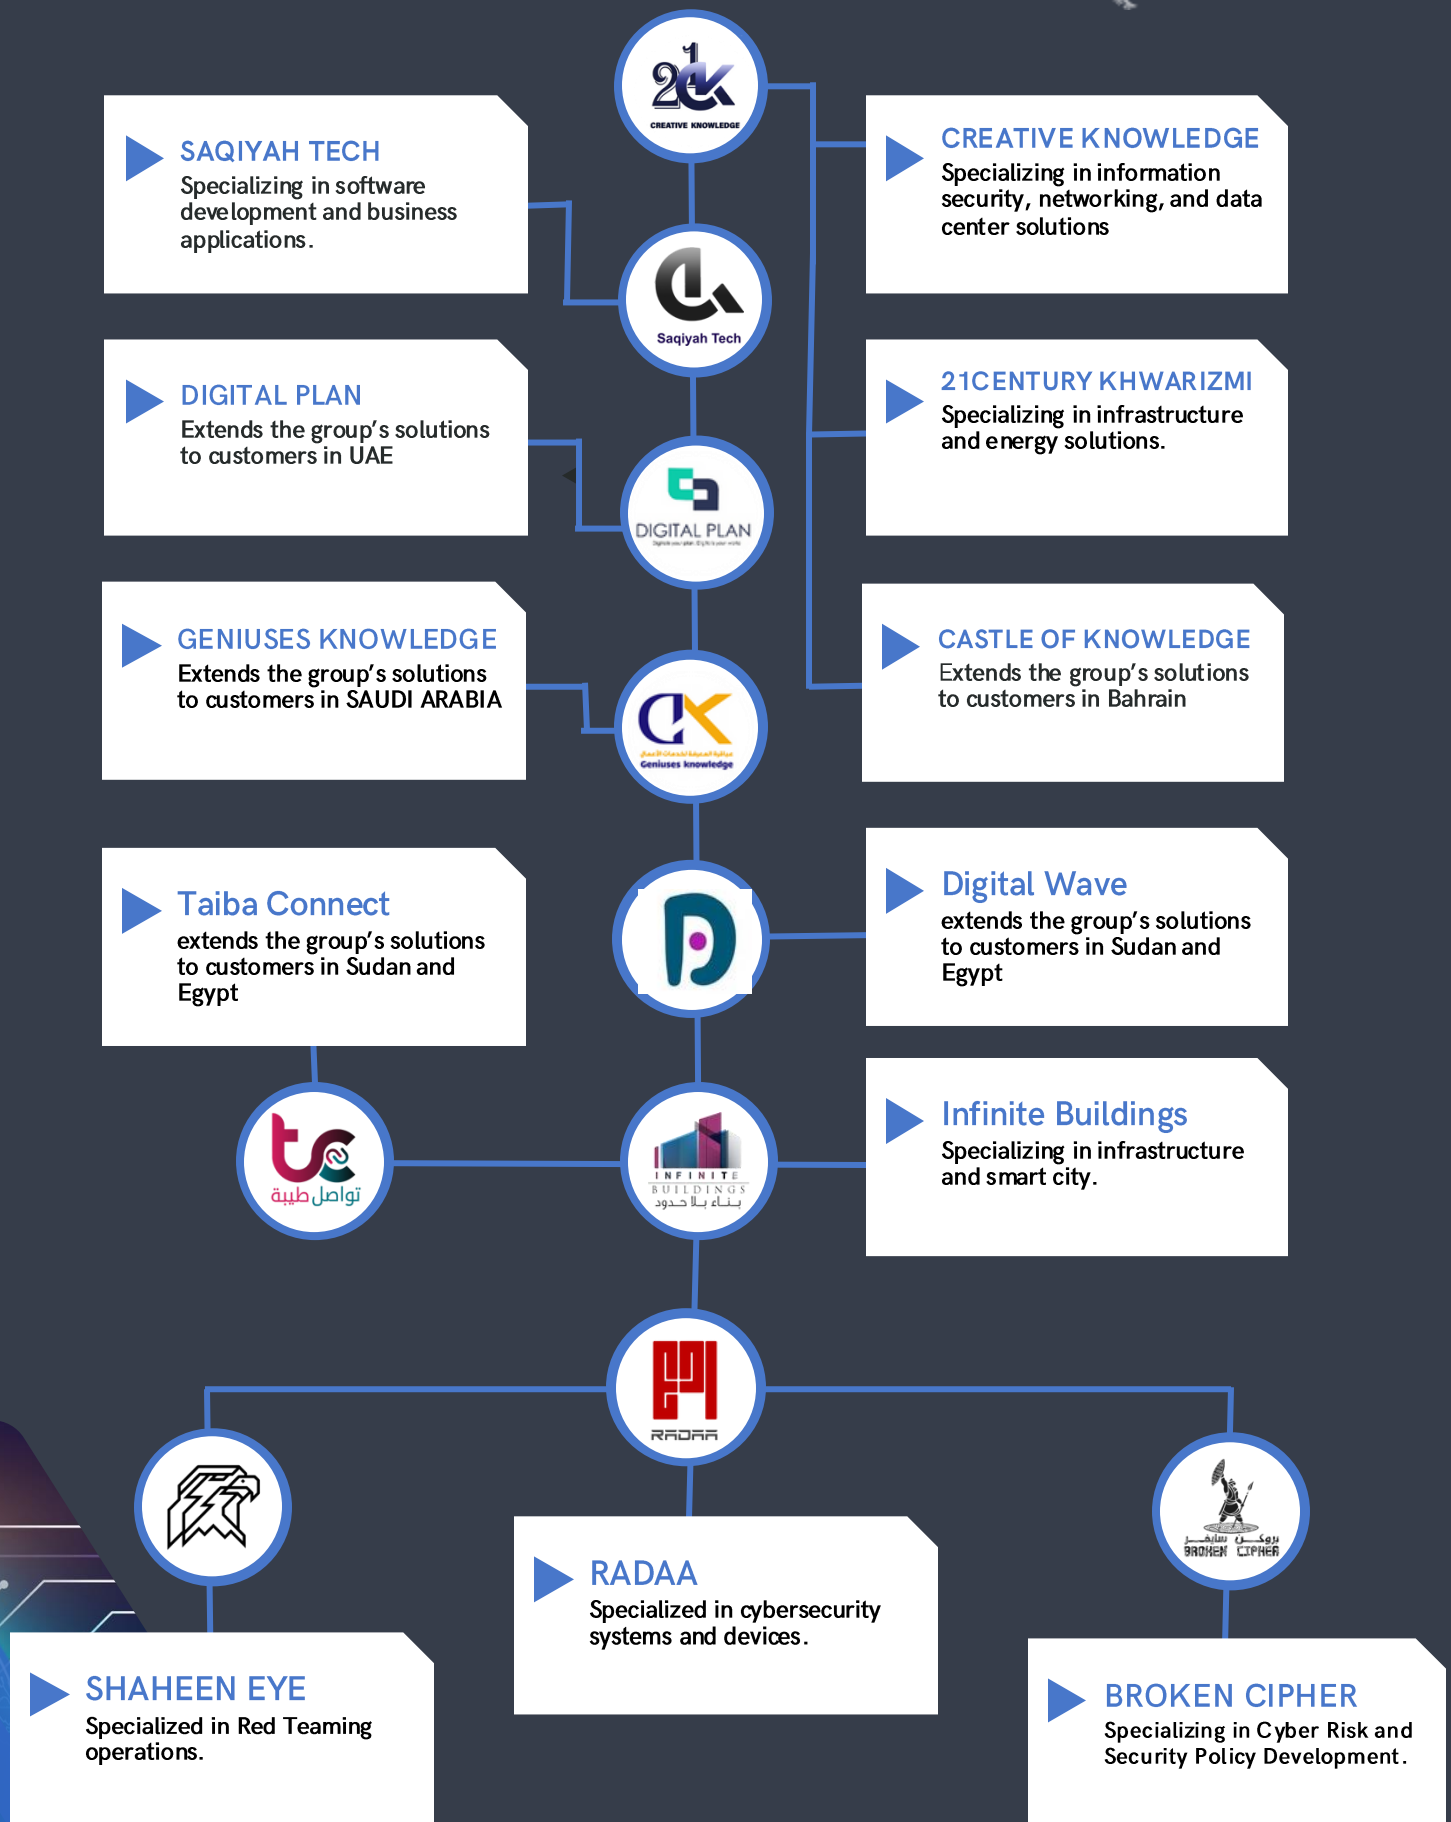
21CK
CREATIVE KNOWLEDGE

SAQIYAH TECH
Specializing in software development and business applications.

CREATIVE KNOWLEDGE
Specializing in information security, networking, and data center solutions

Saqiyah Tech

DIGITAL PLAN
Extends the group's solutions to customers in UAE

21CENTURY KHWARIZMI
Specializing in infrastructure and energy solutions.

DIGITAL PLAN

GENIUSES KNOWLEDGE
Extends the group's solutions to customers in SAUDI ARABIA

CASTLE OF KNOWLEDGE
Extends the group's solutions to customers in Bahrain

عباقرة المعرفة لخدمات الأعمال
Geniuses knowledge

Taiba Connect
extends the group's solutions to customers in Sudan and Egypt

Digital Wave
extends the group's solutions to customers in Sudan and Egypt

Infinite Buildings
Specializing in infrastructure and smart city.

تواصل طيبة

INFINITE BUILDINGS
بناء بلا حدود

RADAA

بروكن سايفر
BROKEN CIPHER

RADAA
Specialized in cybersecurity systems and devices.

SHAHEEN EYE
Specialized in Red Teaming operations.

BROKEN CIPHER
Specializing in Cyber Risk and Security Policy Development.